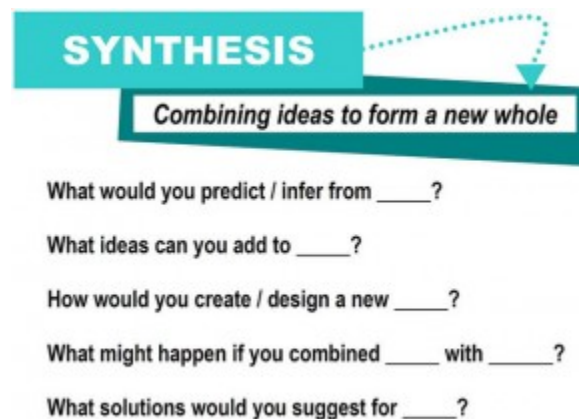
SYNTHESIS

Combining ideas to form a new whole

What would you predict / infer from _____?

What ideas can you add to _____?

How would you create / design a new _____?

What might happen if you combined _____ with _____?

What solutions would you suggest for _____?